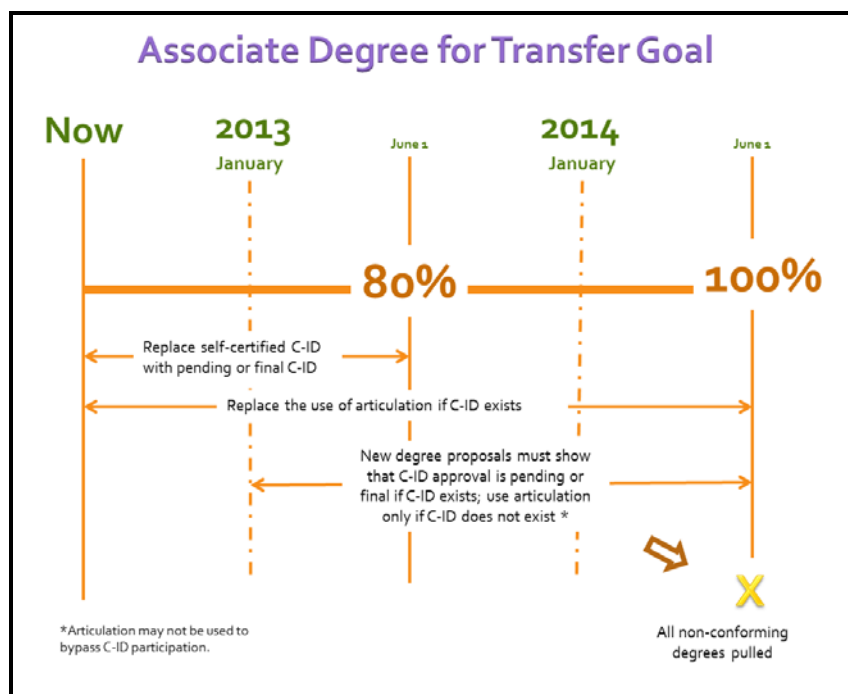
Associate Degree for Transfer Goal

Now

2013
January

June 1

2014
January

June 1

80%

100%

Replace self-certified C-ID with pending or final C-ID

Replace the use of articulation if C-ID exists

New degree proposals must show that C-ID approval is pending or final if C-ID exists; use articulation only if C-ID does not exist *

X

*Articulation may not be used to bypass C-ID participation.

All non-conforming degrees pulled